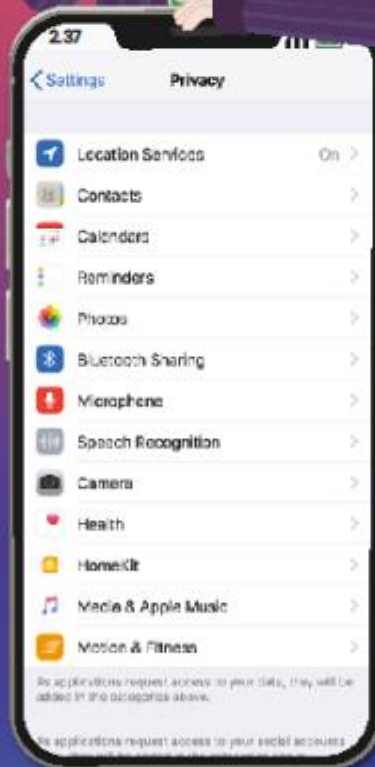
2:37

< Settings Privacy

Location Services On >

Contacts >

Calendars >

Reminders >

Photos >

Bluetooth Sharing >

Microphone >

Speech Recognition >

Camera >

Health >

HomeKit >

Media & Apple Music >

Motion & Fitness >

As applications request access to your data, they will be added in the categories above.

As applications request access to your social accounts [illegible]